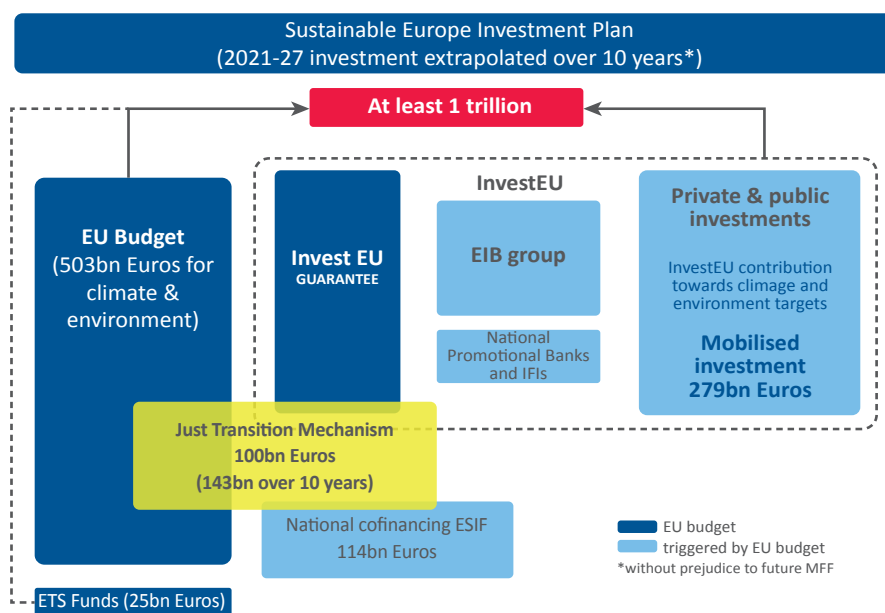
Sustainable Europe Investment Plan
(2021-27 investment extrapolated over 10 years*)

At least 1 trillion

EU Budget
(503bn Euros for climate & environment)

Invest EU
GUARANTEE

InvestEU

EIB group

National Promotional Banks and IFIs

Private & public investments

InvestEU contribution towards climage and environment targets

Mobilised investment
279bn Euros

Just Transition Mechanism
100bn Euros
(143bn over 10 years)

National cofinancing ESIF
114bn Euros

EU budget
triggered by EU budget
*without prejudice to future MFF

ETS Funds (25bn Euros)